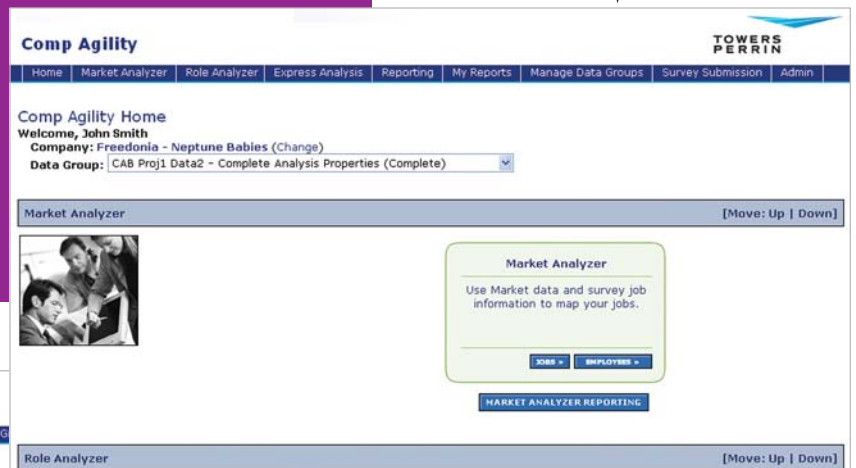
Comp Agility

TOWERS PERRIN

Home | Market Analyzer | Role Analyzer | Express Analysis | Reporting | My Reports | Manage Data Groups | Survey Submission | Admin

Comp Agility Home
Welcome, John Smith
Company: Freedonia - Neptune Babies (Change)
Data Group: CAB Proj1 Data2 - Complete Analysis Properties (Complete)

Market Analyzer
[Move: Up | Down]

Market Analyzer
Use Market data and survey job information to map your jobs.

JOBS »
EMPLOYEES »

MARKET ANALYZER REPORTING

Role Analyzer
[Move: Up | Down]